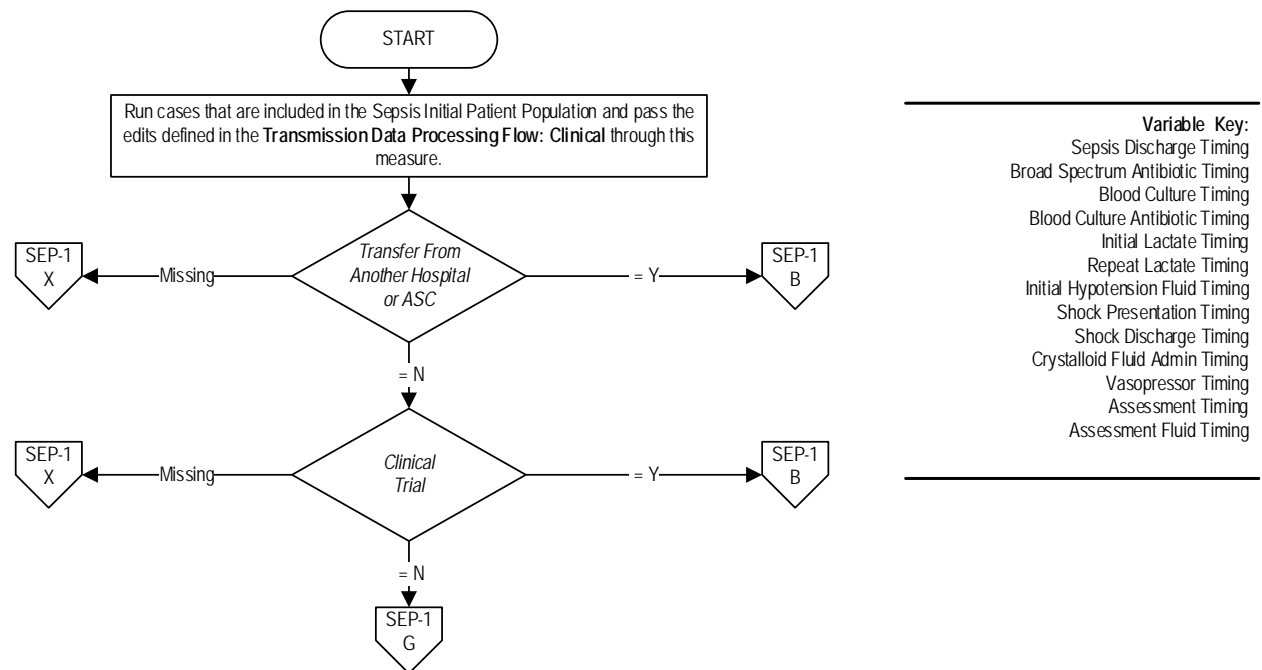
START

Run cases that are included in the Sepsis Initial Patient Population and pass the edits defined in the **Transmission Data Processing Flow: Clinical** through this measure.

SEP-1 X

Missing

*Transfer From Another Hospital or ASC*

= Y

SEP-1 B

= N

SEP-1 X

Missing

*Clinical Trial*

= Y

SEP-1 B

= N

SEP-1 G

**Variable Key:**
Sepsis Discharge Timing
Broad Spectrum Antibiotic Timing
Blood Culture Timing
Blood Culture Antibiotic Timing
Initial Lactate Timing
Repeat Lactate Timing
Initial Hypotension Fluid Timing
Shock Presentation Timing
Shock Discharge Timing
Crystalloid Fluid Admin Timing
Vasopressor Timing
Assessment Timing
Assessment Fluid Timing